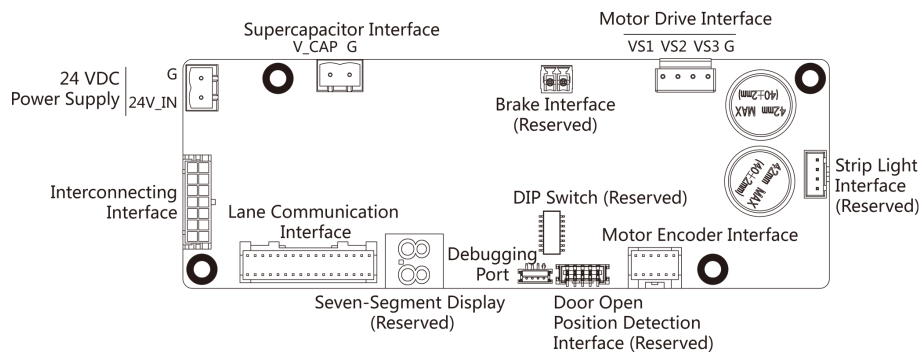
Supercapacitor Interface
V_CAP G

Motor Drive Interface
VS1 VS2 VS3 G

24 VDC Power Supply
G
24V_IN

Brake Interface (Reserved)

42mm MAX (40±2mm)

42mm MAX (40±2mm)

Strip Light Interface (Reserved)

Interconnecting Interface

DIP Switch (Reserved)

Lane Communication Interface

Debugging Port

Motor Encoder Interface

Seven-Segment Display (Reserved)

Door Open Position Detection Interface (Reserved)